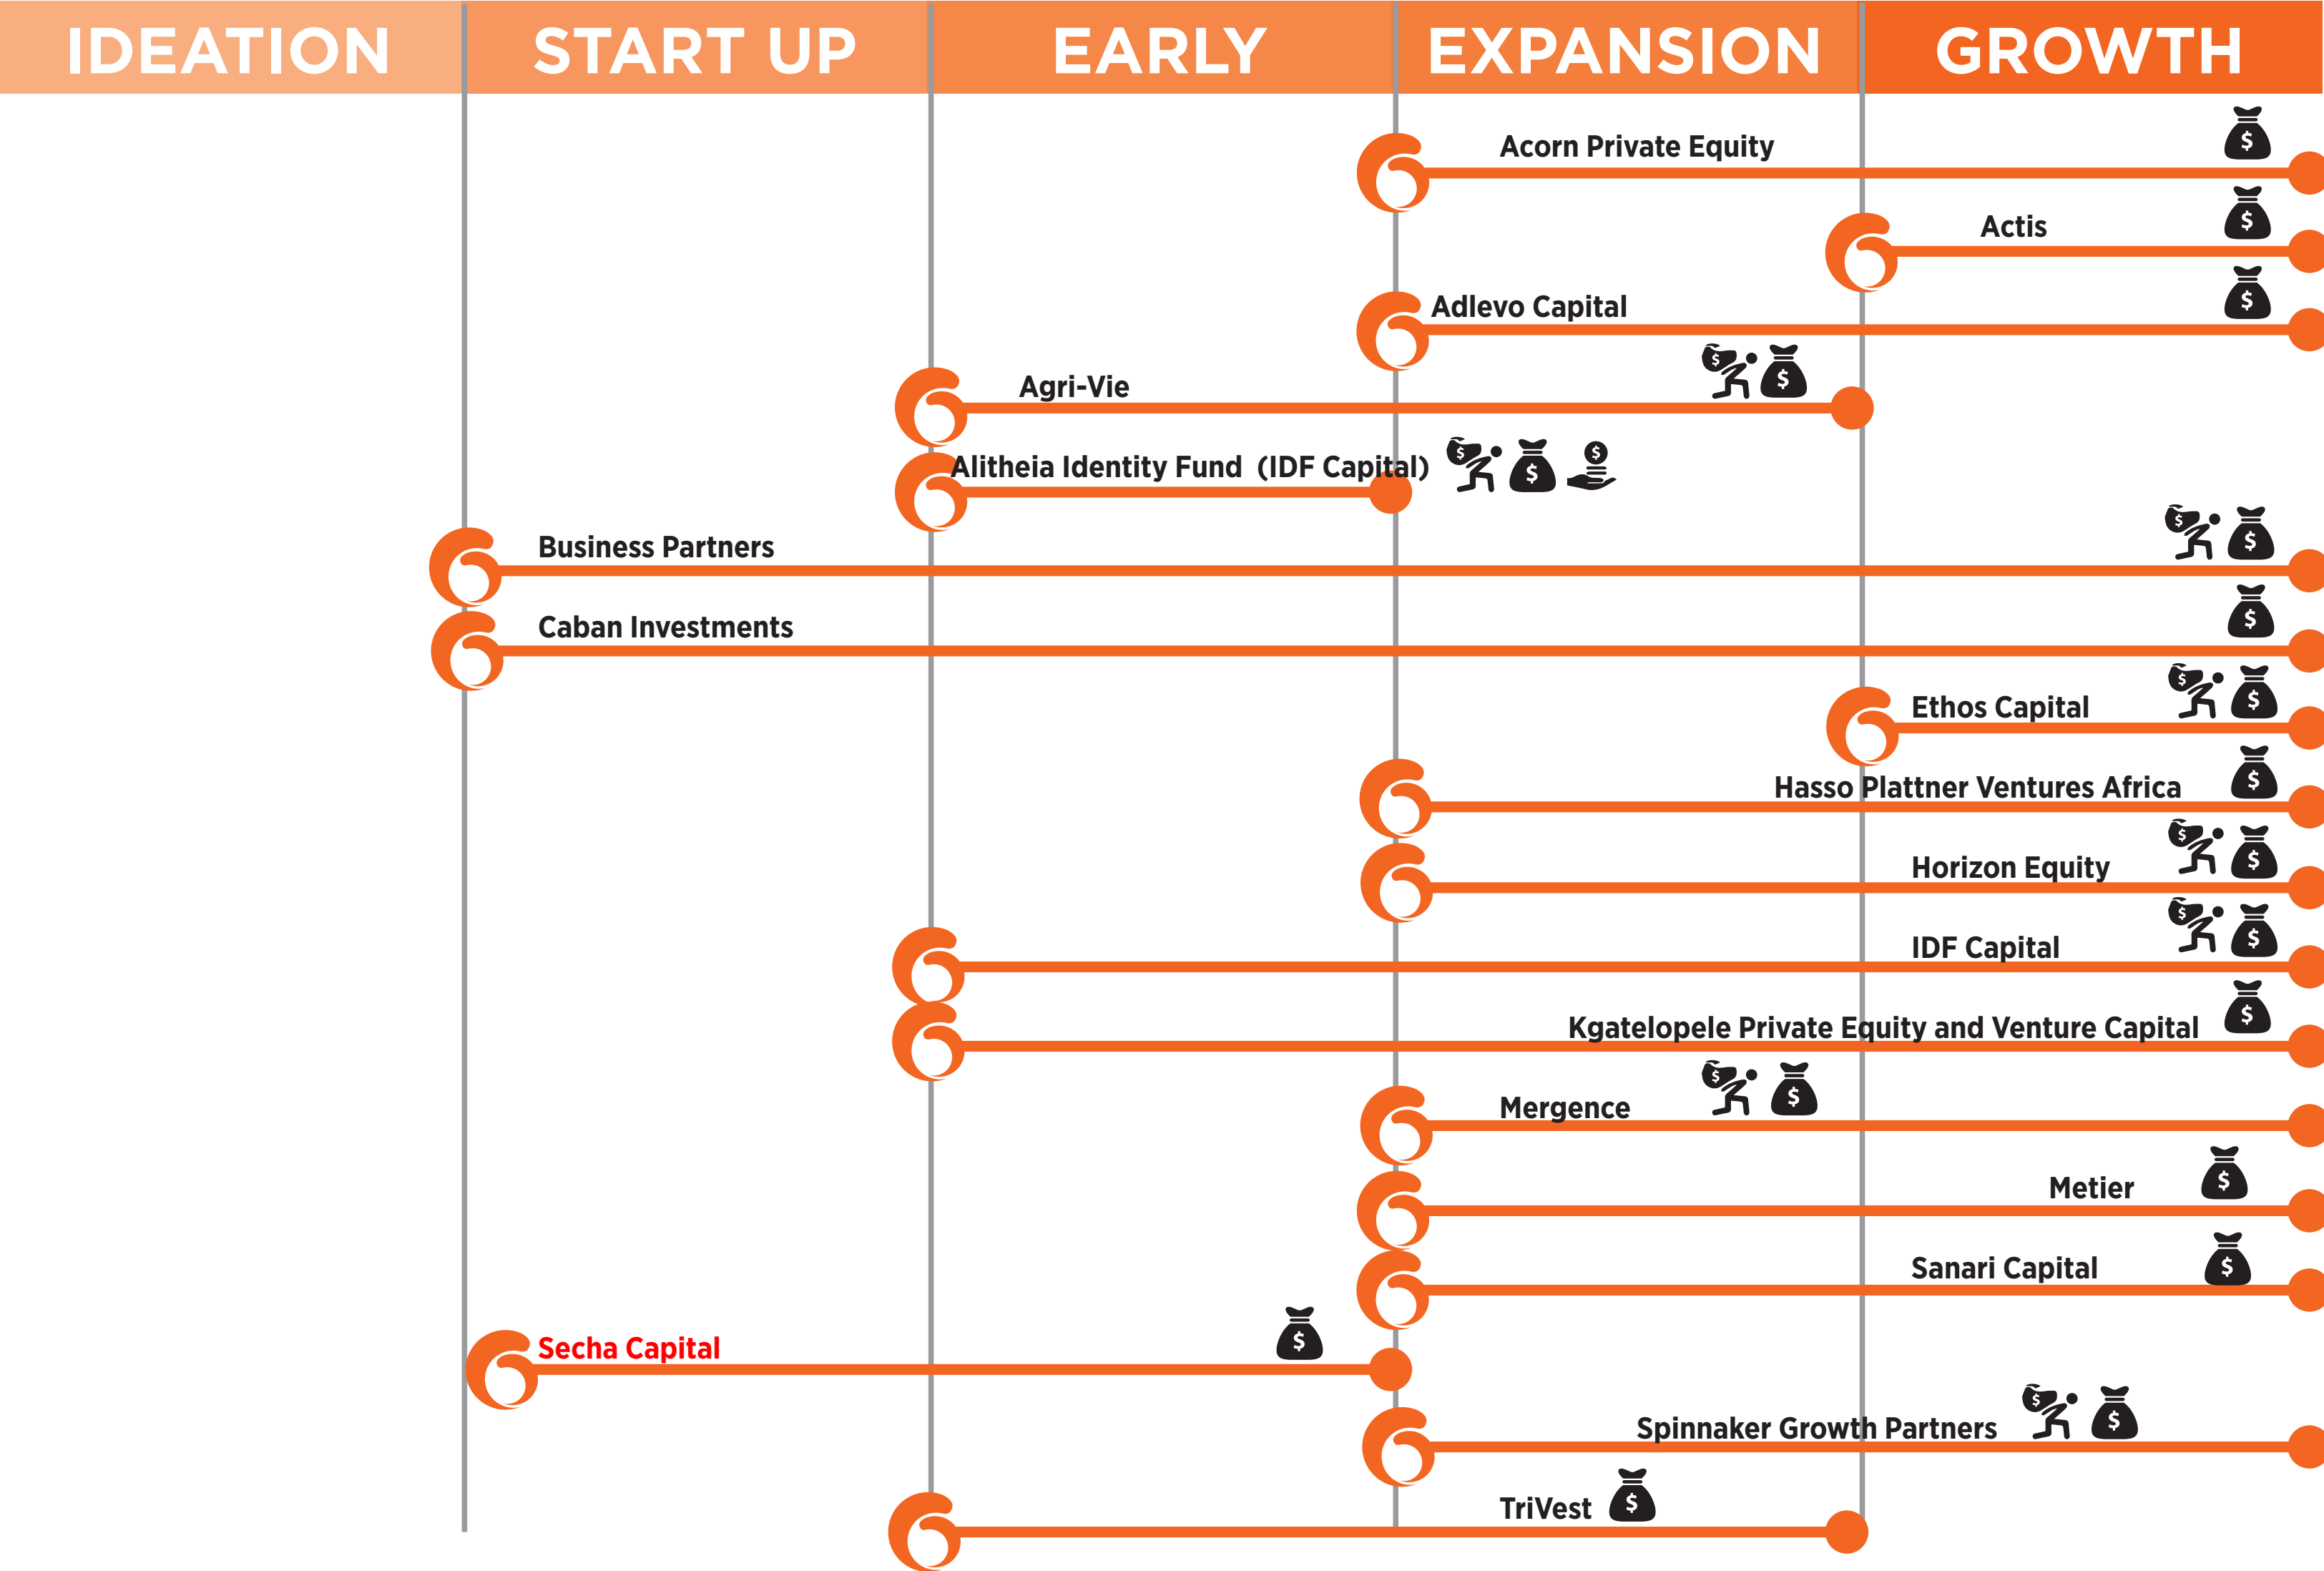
IDEATION START UP EARLY EXPANSION GROWTH

Acorn Private Equity
Actis
Adlevo Capital
Agri-Vie
Alitheia Identity Fund (IDF Capital)
Business Partners
Caban Investments
Ethos Capital
Hasso Plattner Ventures Africa
Horizon Equity
IDF Capital
Kgatelopele Private Equity and Venture Capital
Mergence
Metier
Sanari Capital
Secha Capital
Spinnaker Growth Partners
TriVest